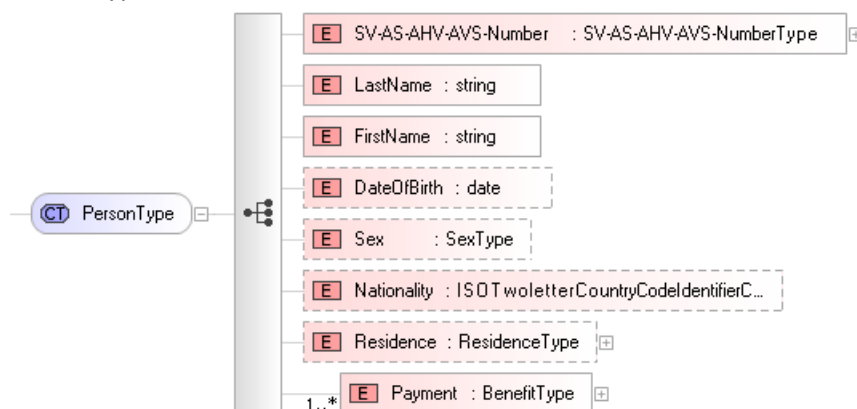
CT PersonType

E SV-AS-AHV-AVS-Number : SV-AS-AHV-AVS-NumberType

E LastName : string

E FirstName : string

E DateOfBirth : date

E Sex : SexType

E Nationality : ISOTwoletterCountryCodeIdentifierC...

E Residence : ResidenceType

1..* E Payment : BenefitType